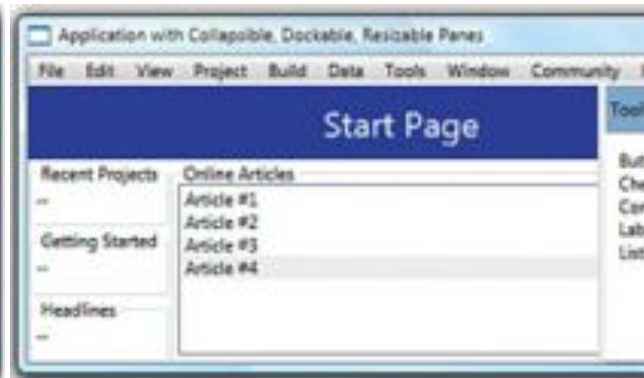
Application with Collapsible, Dockable, Resizable Panes

File Edit View Project Build Data Tools Window Community

Start Page

Tool

Recent Projects
--

Getting Started
--

Headlines
--

Online Articles
Article #1
Article #2
Article #3
Article #4

But
Che
Cor
Lab
List